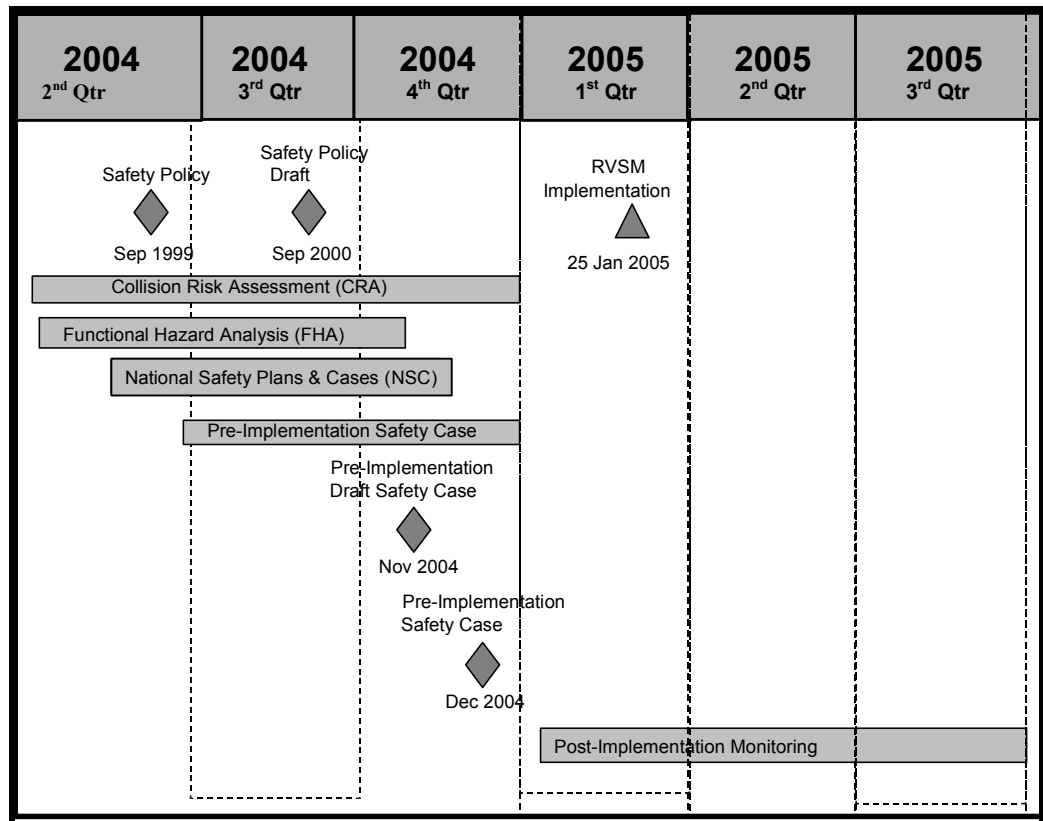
| 2004 $2^{nd}$ Qtr | 2004 $3^{rd}$ Qtr | 2004 $4^{th}$ Qtr | 2005 $1^{st}$ Qtr | 2005 $2^{nd}$ Qtr | 2005 $3^{rd}$ Qtr |
|---|---|---|---|---|---|

Safety Policy

Sep 1999

Safety Policy Draft

Sep 2000

RVSM Implementation

25 Jan 2005

Collision Risk Assessment (CRA)

Functional Hazard Analysis (FHA)

National Safety Plans & Cases (NSC)

Pre-Implementation Safety Case

Pre-Implementation Draft Safety Case

Nov 2004

Pre-Implementation Safety Case

Dec 2004

Post-Implementation Monitoring